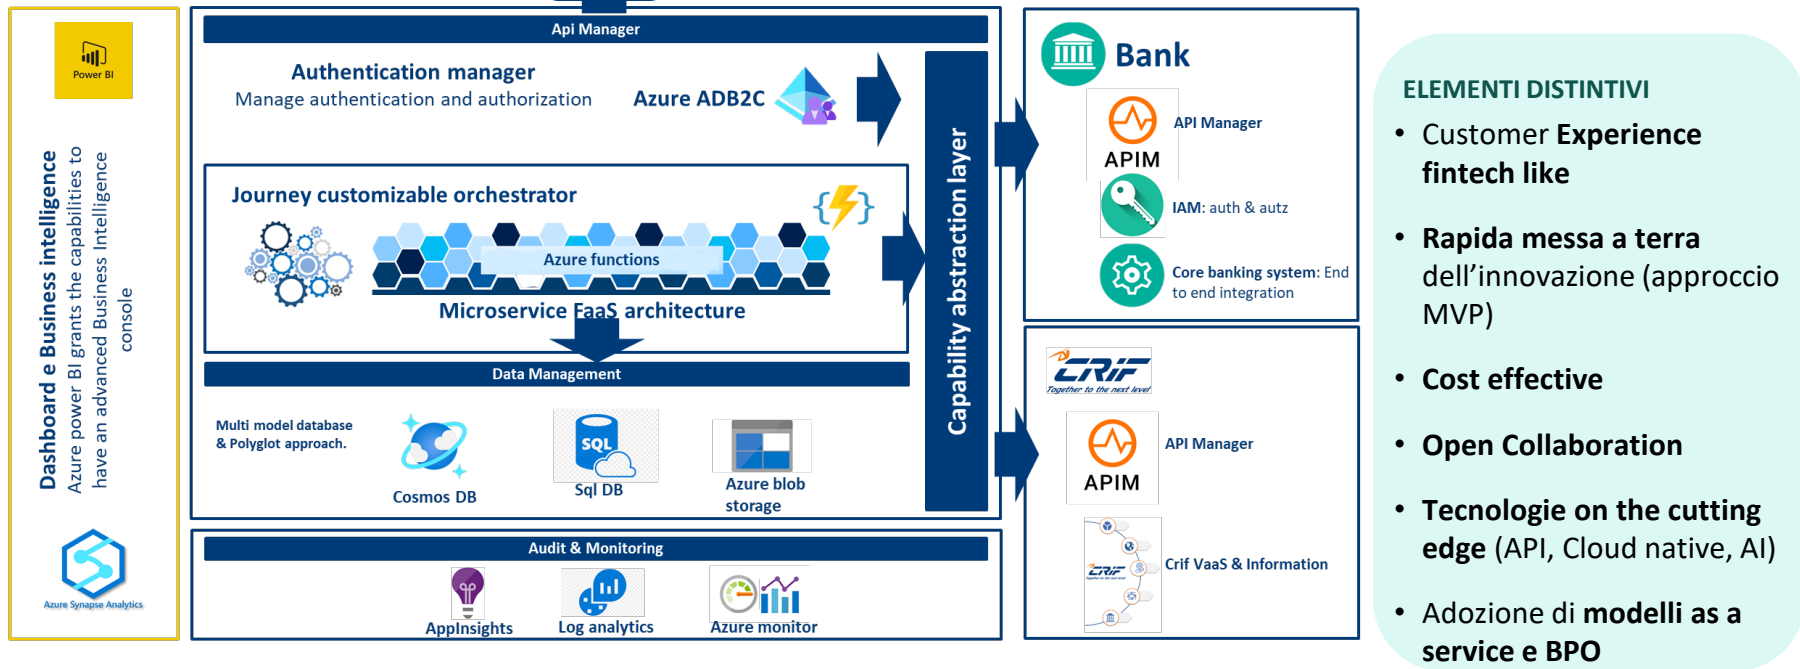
Power BI

Dashboard e Business intelligence
Azure power BI grants the capabilities to have an advanced Business Intelligence console

Azure Synapse Analytics

Api Manager

Authentication manager
Manage authentication and authorization

Azure ADB2C

Journey customizable orchestrator

Azure functions

Microservice FaaS architecture

Data Management

Multi model database & Polyglot approach.

Cosmos DB

SQL

Sql DB

Azure blob storage

Audit & Monitoring

AppInsights

Log analytics

Azure monitor

Capability abstraction layer

Bank

APIM

API Manager

IAM: auth & autz

Core banking system: End to end integration

CRIF
Together to the next level

APIM

API Manager

CRIF

Crif VaaS & Information

ELEMENTI DISTINTIVI

• Customer Experience fintech like

• Rapida messa a terra dell’innovazione (approccio MVP)

• Cost effective

• Open Collaboration

• Tecnologie on the cutting edge (API, Cloud native, AI)

• Adozione di modelli as a service e BPO